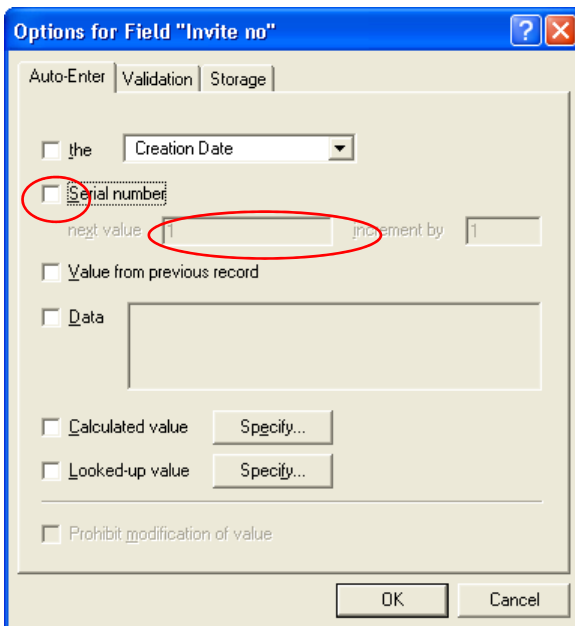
Options for Field "Invite no"

Auto-Enter | Validation | Storage

the Creation Date

Serial number

next value 1 increment by 1

Value from previous record

Data

Calculated value Specify...

Looked-up value Specify...

Prohibit modification of value

OK Cancel